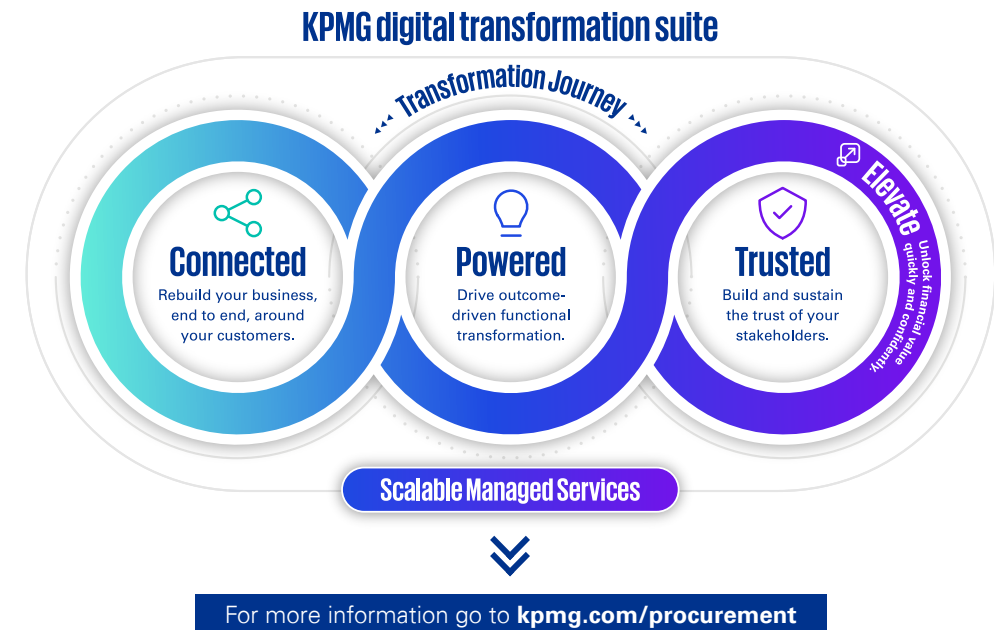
KPMG digital transformation suite

Transformation Journey

Connected
Rebuild your business, end to end, around your customers.

Powered
Drive outcome-driven functional transformation.

Trusted
Build and sustain the trust of your stakeholders.

Elevate
Unlock financial value quickly and confidently.

Scalable Managed Services

For more information go to kpmg.com/procurement